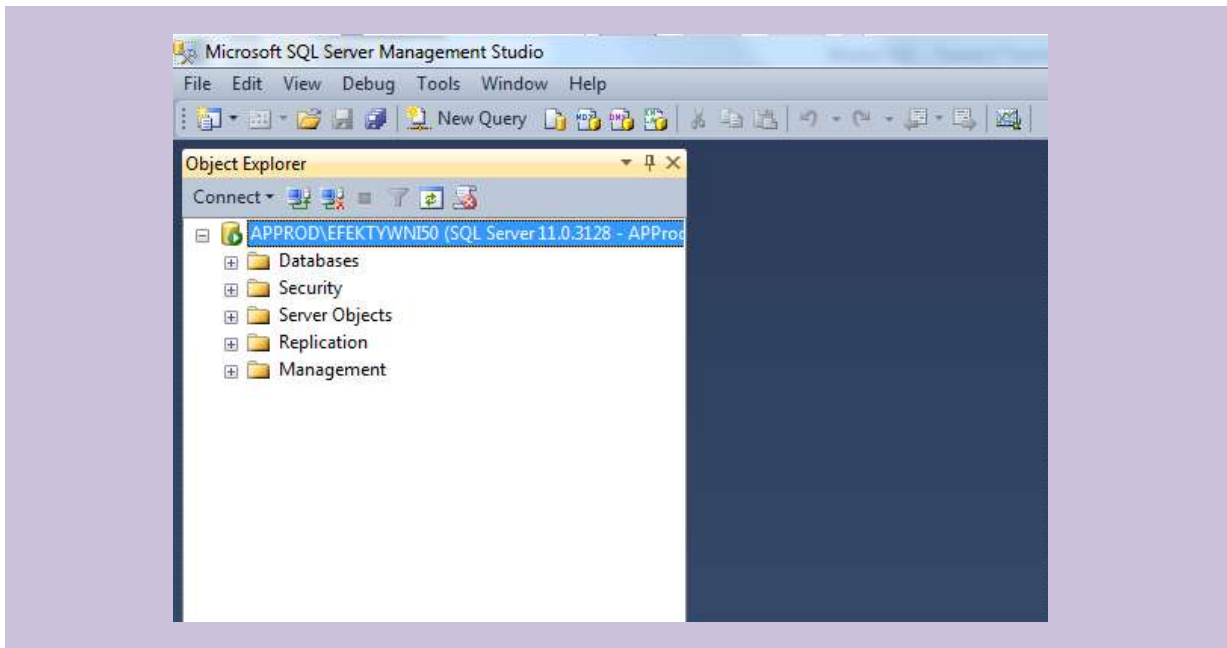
Microsoft SQL Server Management Studio

File Edit View Debug Tools Window Help

New Query

Object Explorer

Connect

APPROD\EFEKTYWNI50 (SQL Server 11.0.3128 - APProd

Databases

Security

Server Objects

Replication

Management